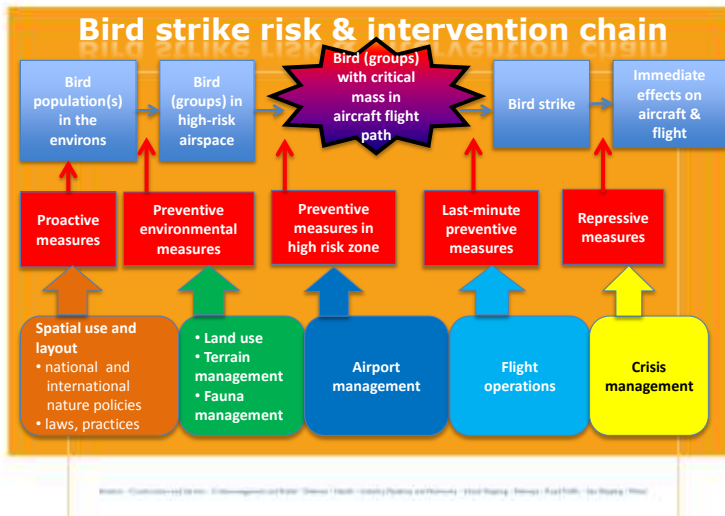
Bird strike risk & intervention chain

Bird population(s) in the environs

Bird (groups) in high-risk airspace

Bird (groups) with critical mass in aircraft flight path

Bird strike

Immediate effects on aircraft & flight

Proactive measures

Preventive environmental measures

Preventive measures in high risk zone

Last-minute preventive measures

Repressive measures

Spatial use and layout
• national and international nature policies
• laws, practices

• Land use
• Terrain management
• Fauna management

Airport management

Flight operations

Crisis management

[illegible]